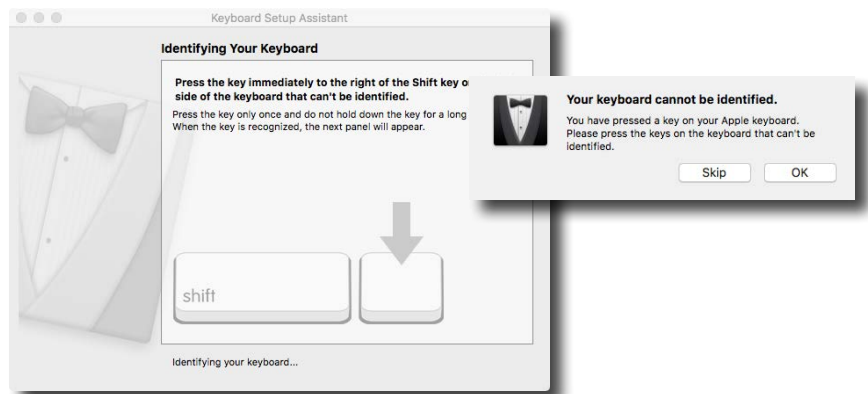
Keyboard Setup Assistant

Identifying Your Keyboard

Press the key immediately to the right of the Shift key o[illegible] side of the keyboard that can't be identified.

Press the key only once and do not hold down the key for a long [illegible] When the key is recognized, the next panel will appear.

shift

Identifying your keyboard...

Your keyboard cannot be identified.

You have pressed a key on your Apple keyboard. Please press the keys on the keyboard that can't be identified.

Skip

OK